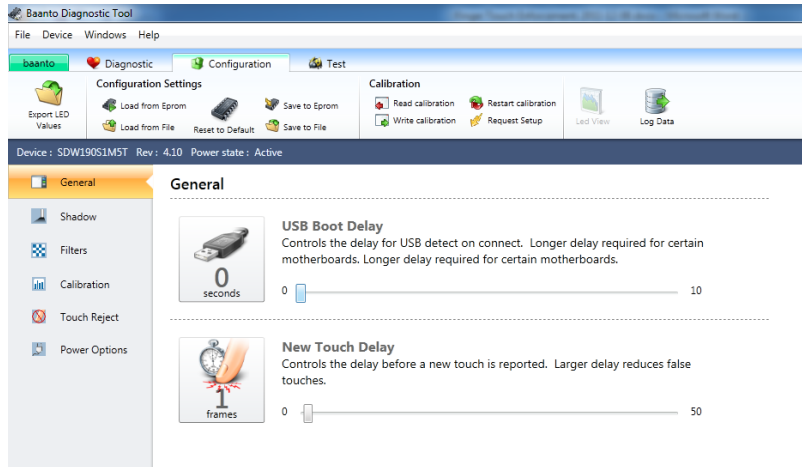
Baanto Diagnostic Tool

File Device Windows Help

baanto

Diagnostic

Configuration

Test

Export LED Values

Configuration Settings

Load from Eprom

Load from File

Reset to Default

Save to Eprom

Save to File

Calibration

Read calibration

Write calibration

Restart calibration

Request Setup

Led View

Log Data

Device : SDW190S1M5T Rev : 4.10 Power state : Active

General

Shadow

Filters

Calibration

Touch Reject

Power Options

General

0
seconds

USB Boot Delay

Controls the delay for USB detect on connect. Longer delay required for certain motherboards. Longer delay required for certain motherboards.

0 10

1
frames

New Touch Delay

Controls the delay before a new touch is reported. Larger delay reduces false touches.

0 50